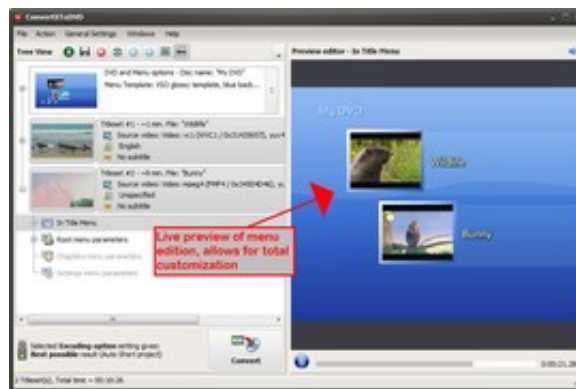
ConvertXtoDVD

File Action General Settings Windows Help

Tree View

DVD and Menu options - Disc name: "My DVD"
Menu Template: VSO glossy template, blue back...

Titleset #1 - ~1 min. File: "Wildlife"
Source video: Video: vc1 (WVC1 / 0x31435657), yuv4
English
No subtitle

Titleset #2 - ~8 min. File: "Bunny"
Source video: Video: mpeg4 (FMP4 / 0x34504D46), yu
Unspecified
No subtitle

In Title Menu
Root menu parameters
Chapters menu parameters
Settings menu parameters

Selected Encoding options setting gives:
Best possible result (Auto Short project)

Convert

2 Titleset(s), Total time = 00:10:26

Preview editor - In Title Menu

My DVD

Wildlife

Bunny

Live preview of menu edition, allows for total customization

0:00:21.26